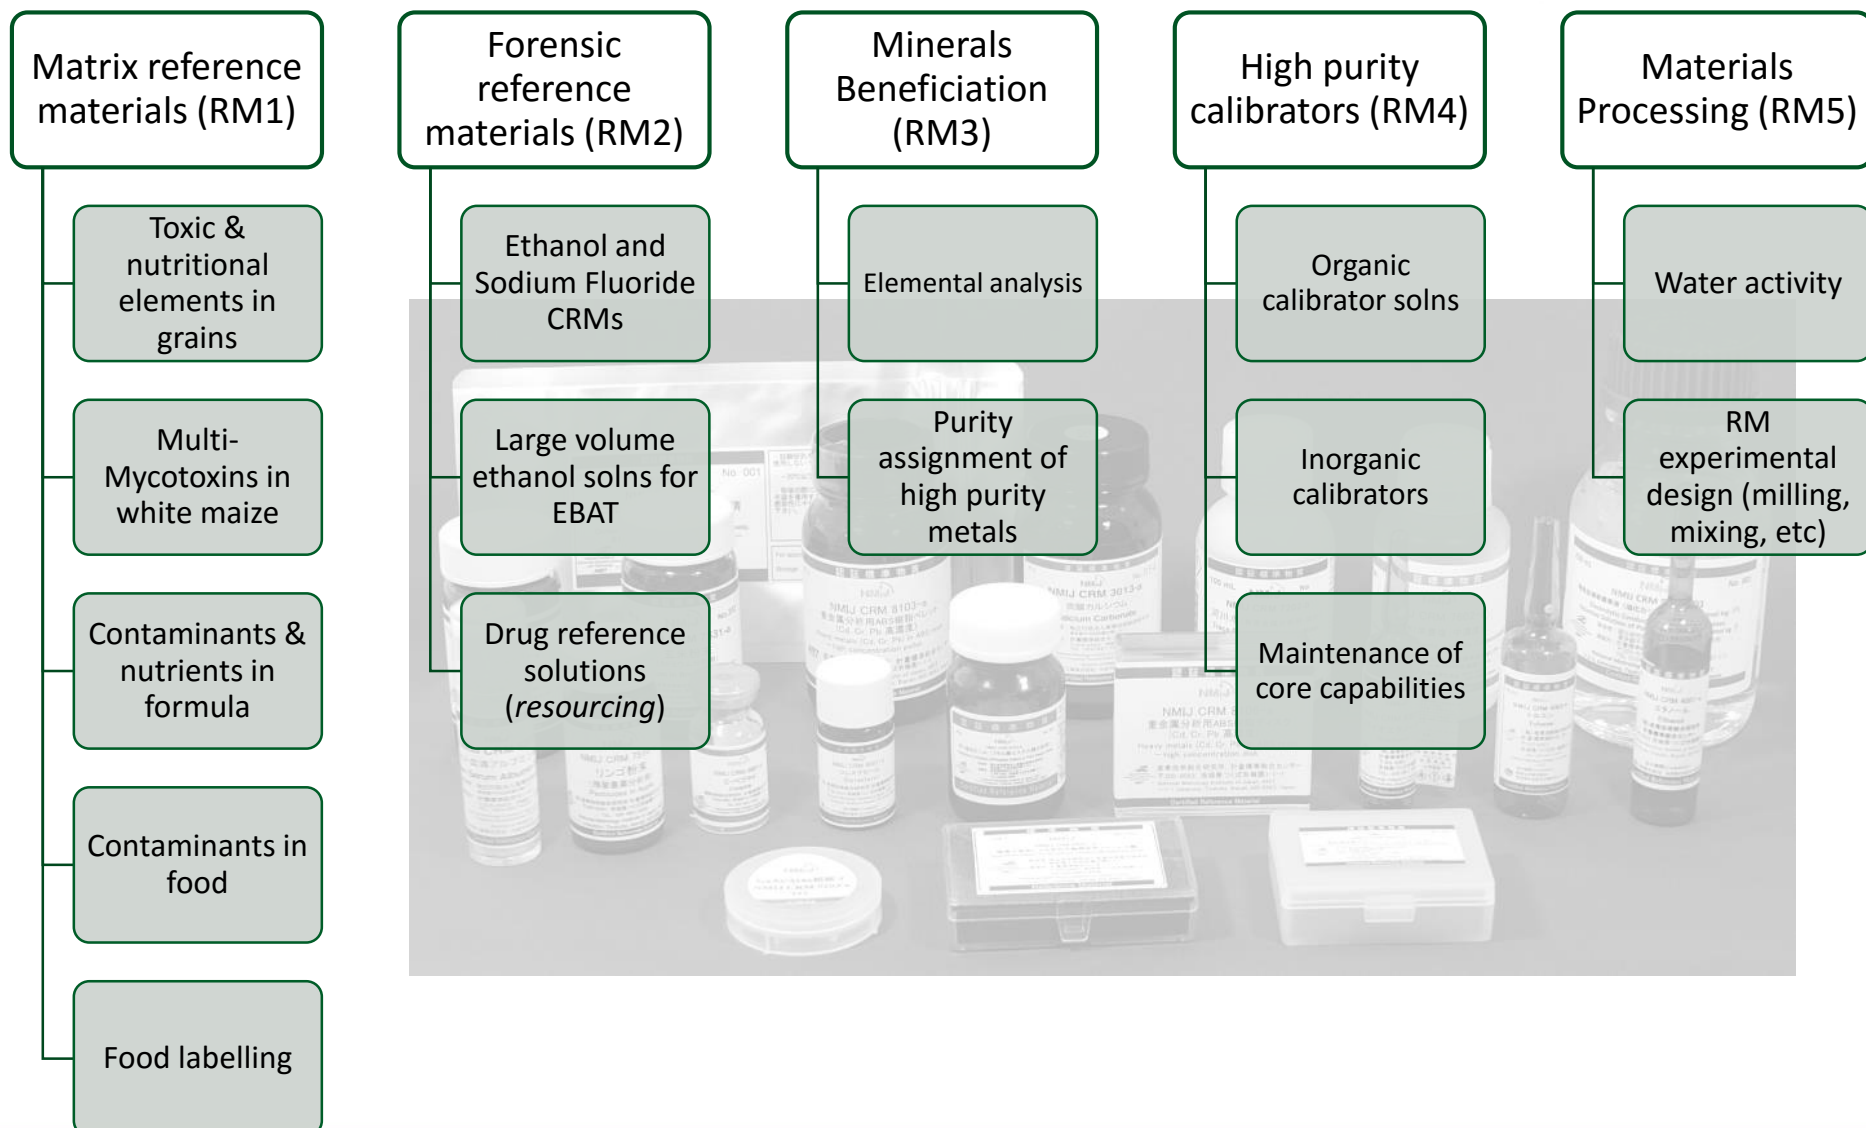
Matrix reference materials (RM1)

Toxic & nutritional elements in grains

Multi-Mycotoxins in white maize

Contaminants & nutrients in formula

Contaminants in food

Food labelling

Forensic reference materials (RM2)

Ethanol and Sodium Fluoride CRMs

Large volume ethanol solns for EBAT

Drug reference solutions (*resourcing*)

Minerals Beneficiation (RM3)

Elemental analysis

Purity assignment of high purity metals

High purity calibrators (RM4)

Organic calibrator solns

Inorganic calibrators

Maintenance of core capabilities

Materials Processing (RM5)

Water activity

RM experimental design (milling, mixing, etc)